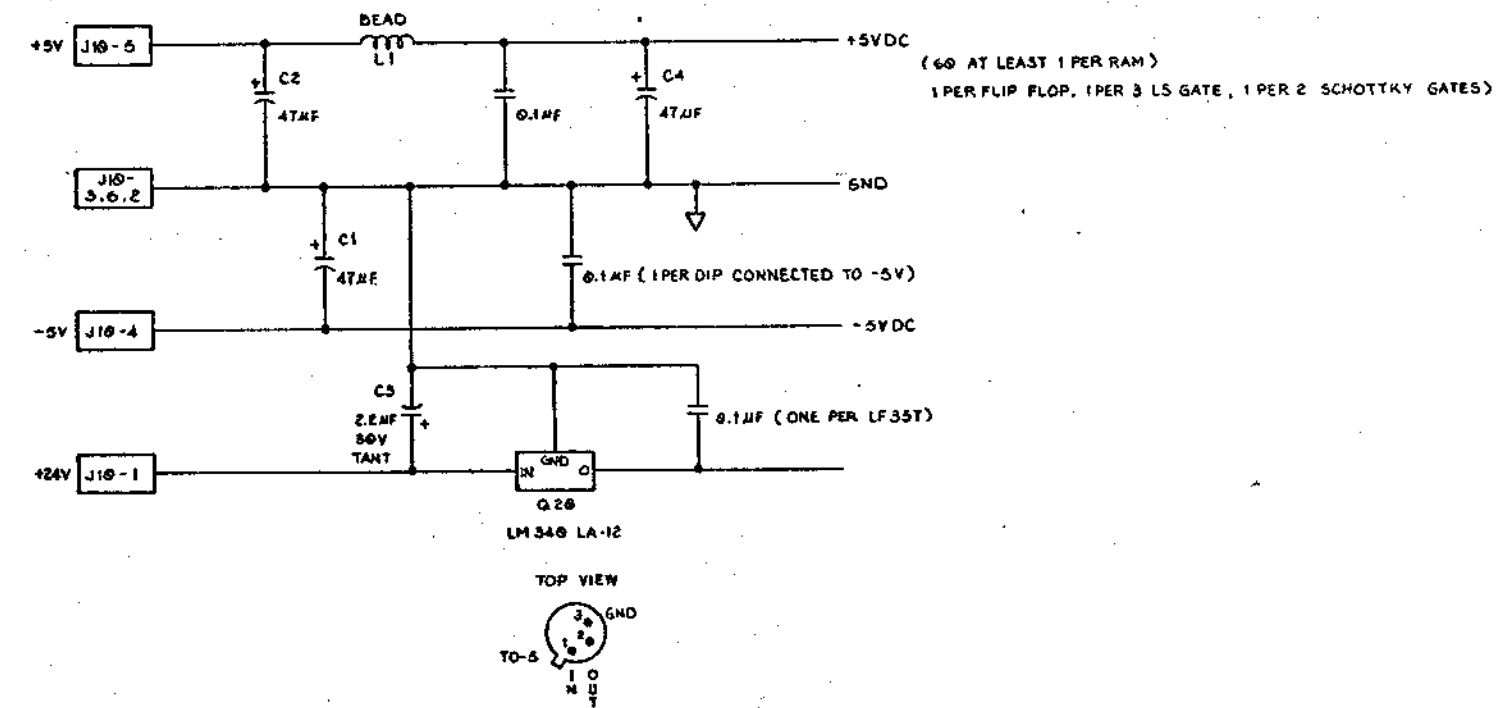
BEAD

+5V J10-5

L1

+5VDC

(60 AT LEAST 1 PER RAM)

1 PER FLIP FLOP, 1 PER 3 LS GATE, 1 PER 2 SCHOTTKY GATES)

C2

47µF

0.1µF

C4

47µF

J10-3,6,2

GND

C1

47µF

0.1µF (1 PER DIP CONNECTED TO -5V)

-5V J10-4

-5VDC

C5

2.2µF

50V

TANT

0.1µF (ONE PER LF357)

+24V J10-1

IN

GND

O

Q28

LM340 LA-12

TOP VIEW

GND

3

2

1

TO-5

IN

OUT